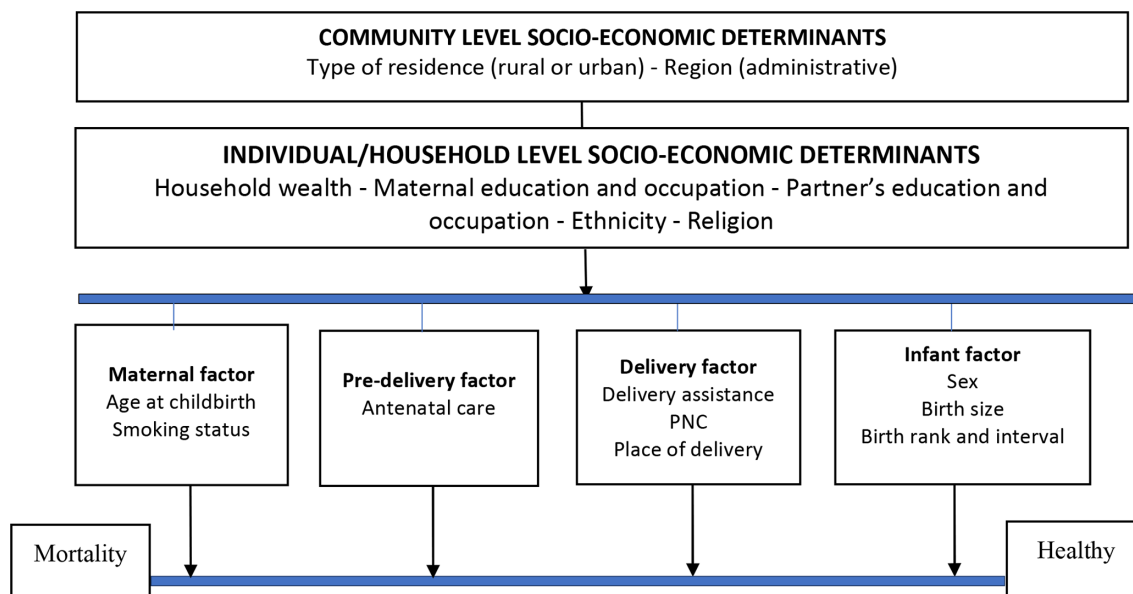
COMMUNITY LEVEL SOCIO-ECONOMIC DETERMINANTS
Type of residence (rural or urban) - Region (administrative)

INDIVIDUAL/HOUSEHOLD LEVEL SOCIO-ECONOMIC DETERMINANTS
Household wealth - Maternal education and occupation - Partner's education and occupation - Ethnicity - Religion

Maternal factor
Age at childbirth
Smoking status

Pre-delivery factor
Antenatal care

Delivery factor
Delivery assistance
PNC
Place of delivery

Infant factor
Sex
Birth size
Birth rank and interval

Mortality

Healthy